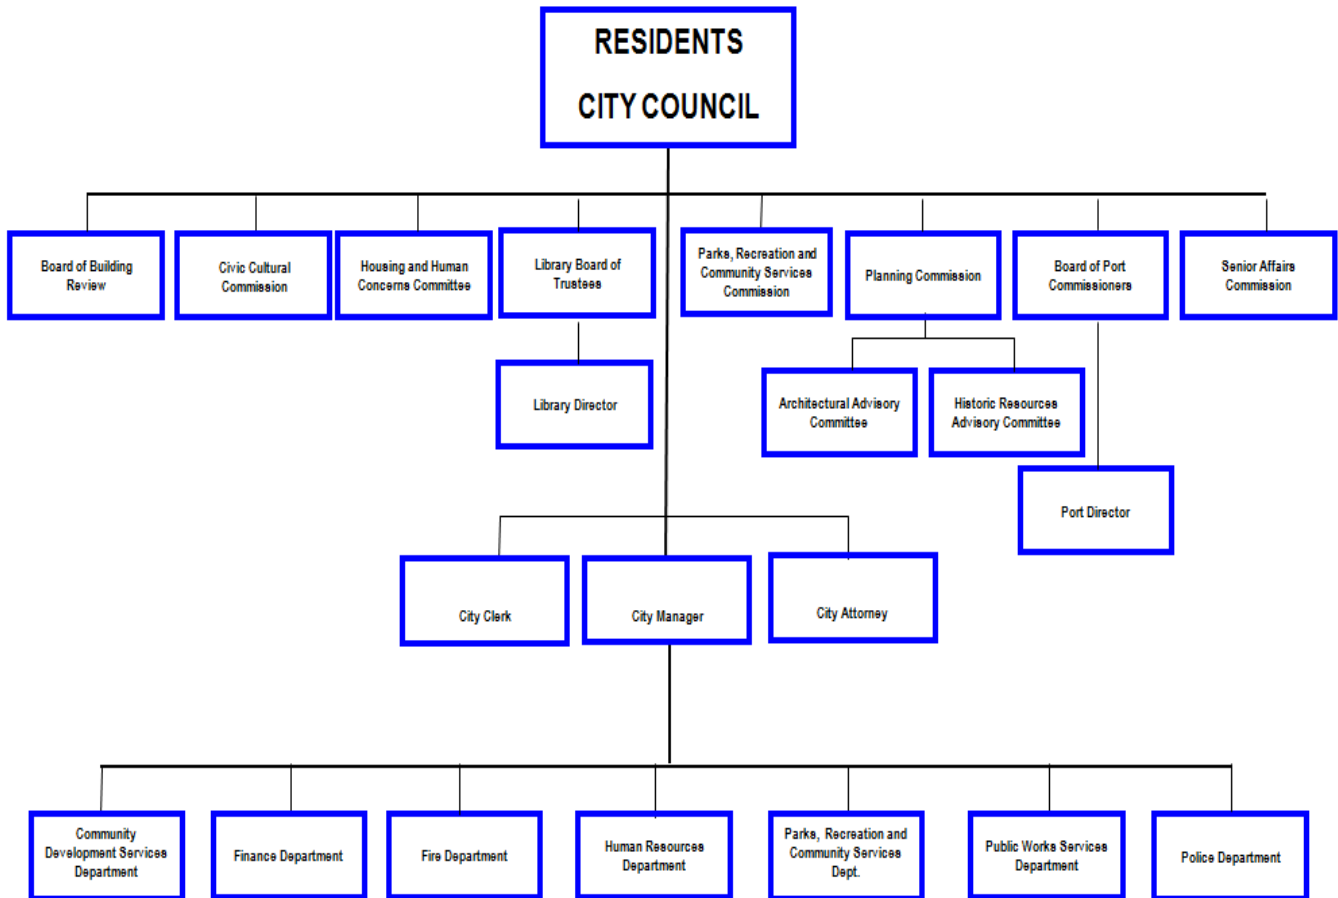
RESIDENTS

CITY COUNCIL

Board of Building Review

Civic Cultural Commission

Housing and Human Concerns Committee

Library Board of Trustees

Parks, Recreation and Community Services Commission

Planning Commission

Board of Port Commissioners

Senior Affairs Commission

Library Director

Architectural Advisory Committee

Historic Resources Advisory Committee

Port Director

City Clerk

City Manager

City Attorney

Community Development Services Department

Finance Department

Fire Department

Human Resources Department

Parks, Recreation and Community Services Dept.

Public Works Services Department

Police Department